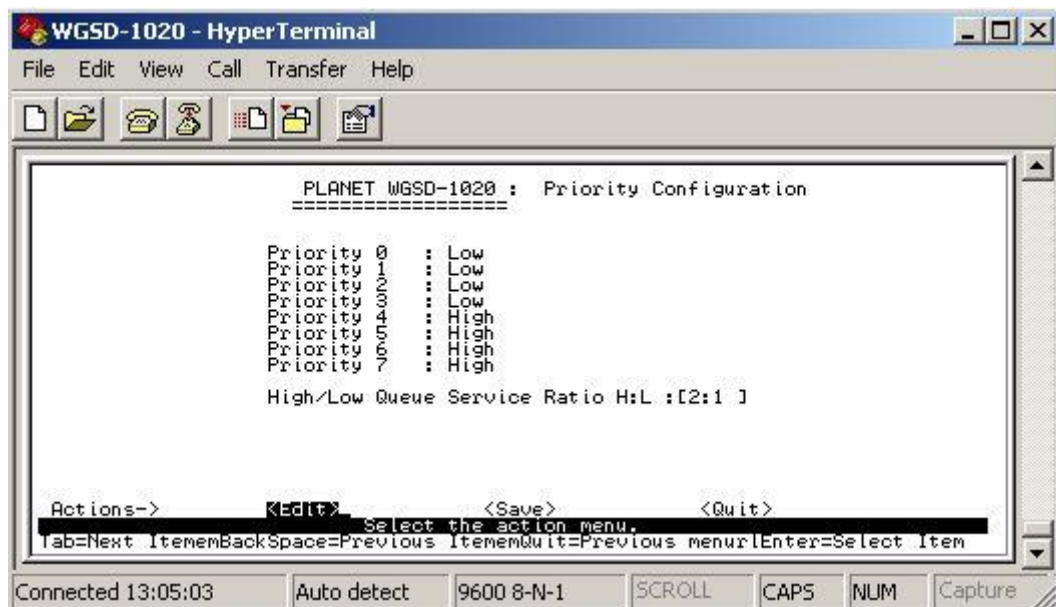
WGSD-1020 - HyperTerminal

File Edit View Call Transfer Help

PLANET WGSD-1020 : Priority Configuration
==================

Priority 0 : Low
Priority 1 : Low
Priority 2 : Low
Priority 3 : Low
Priority 4 : High
Priority 5 : High
Priority 6 : High
Priority 7 : High

High/Low Queue Service Ratio H:L :[2:1 ]

Actions-> <Edit> <Save> <Quit>
Select the action menu.
Tab=Next ItememBackSpace=Previous ItememQuit=Previous menurlEnter=Select Item

Connected 13:05:03 | Auto detect | 9600 8-N-1 | SCROLL | CAPS | NUM | Capture